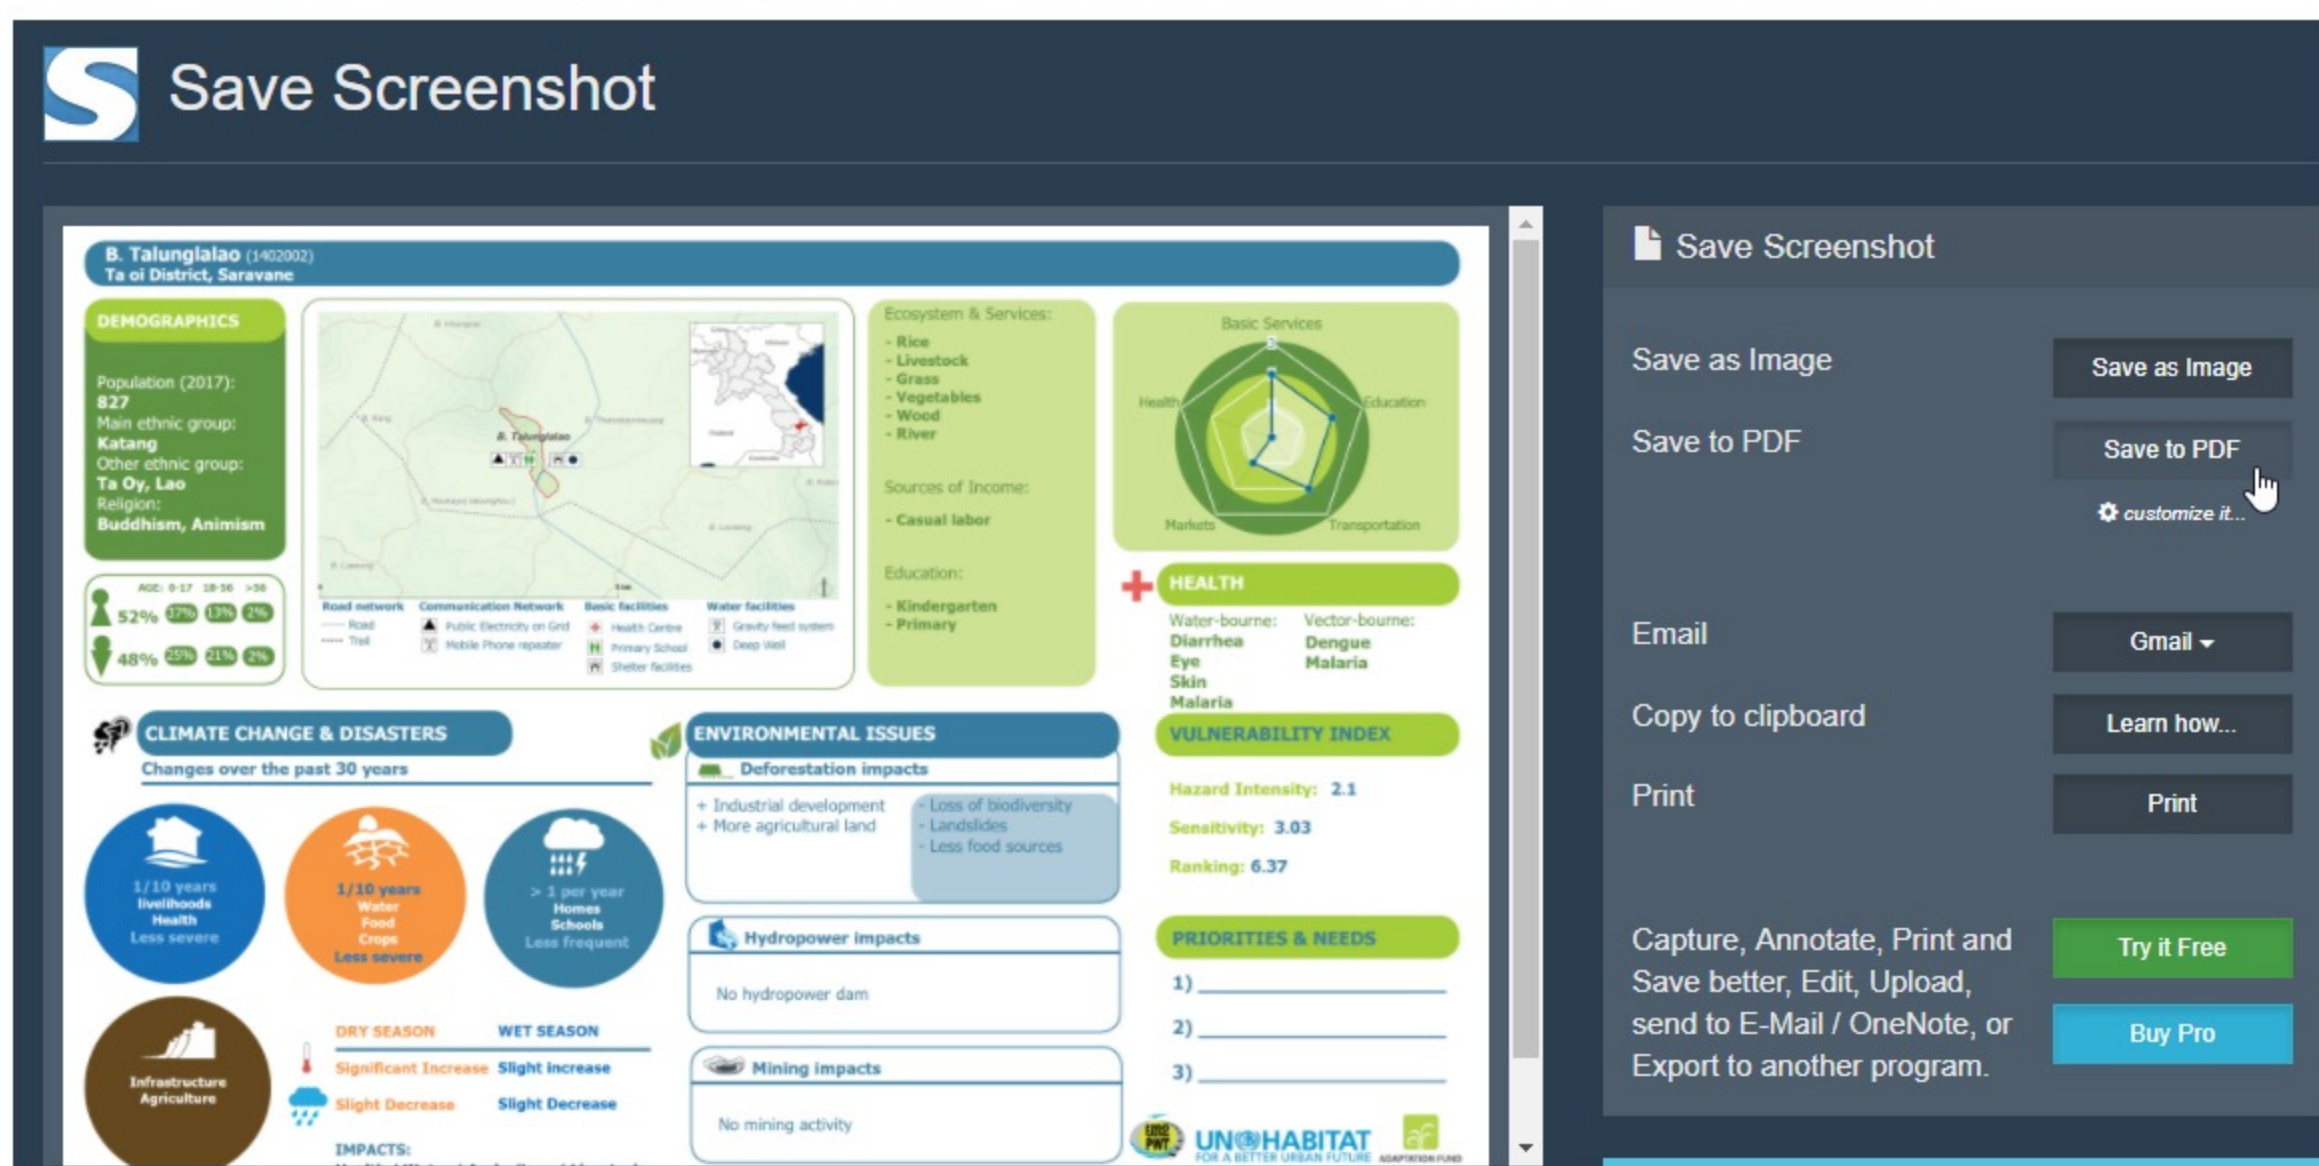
Save Screenshot

B. Talunglalao (1402002)
Ta oi District, Saravane

DEMOGRAPHICS

Population (2017):
827
Main ethnic group:
Katang
Other ethnic group:
Ta Oy, Lao
Religion:
Buddhism, Animism

AGE: 0-17 18-56 >56
52% 37% 13% 2%
48% 25% 21% 2%

B. Talunglalao

Road network
Road
Trail
Communication Network
Public Electricity on Grid
Mobile Phone repeater
Basic facilities
Health Centre
Primary School
Shelter facilities
Water facilities
Gravity feed system
Deep Well

Ecosystem & Services:
- Rice
- Livestock
- Grass
- Vegetables
- Wood
- River

Sources of Income:
- Casual labor

Education:
- Kindergarten
- Primary

Basic Services
Health
Education
Markets
Transportation

HEALTH
Water-bourne:
Diarrhea
Eye
Skin
Malaria
Vector-bourne:
Dengue
Malaria

CLIMATE CHANGE & DISASTERS
Changes over the past 30 years

1/10 years
livelihoods
Health
Less severe

1/10 years
Water
Food
Crops
Less severe

> 1 per year
Homes
Schools
Less frequent

Infrastructure
Agriculture

DRY SEASON
Significant Increase
Slight Decrease
WET SEASON
Slight increase
Slight Decrease

IMPACTS:

ENVIRONMENTAL ISSUES
Deforestation impacts
+ Industrial development
+ More agricultural land
- Loss of biodiversity
- Landslides
- Less food sources

Hydropower impacts
No hydropower dam

Mining impacts
No mining activity

VULNERABILITY INDEX
Hazard Intensity: 2.1
Sensitivity: 3.03
Ranking: 6.37

PRIORITIES & NEEDS
1)
2)
3)

UN HABITAT
FOR A BETTER URBAN FUTURE
ADAPTATION FUND

Save Screenshot

Save as Image
Save as Image
Save to PDF
Save to PDF
customize it...
Email
Gmail
Copy to clipboard
Learn how...
Print
Print

Capture, Annotate, Print and Save better, Edit, Upload, send to E-Mail / OneNote, or Export to another program.
Try it Free
Buy Pro